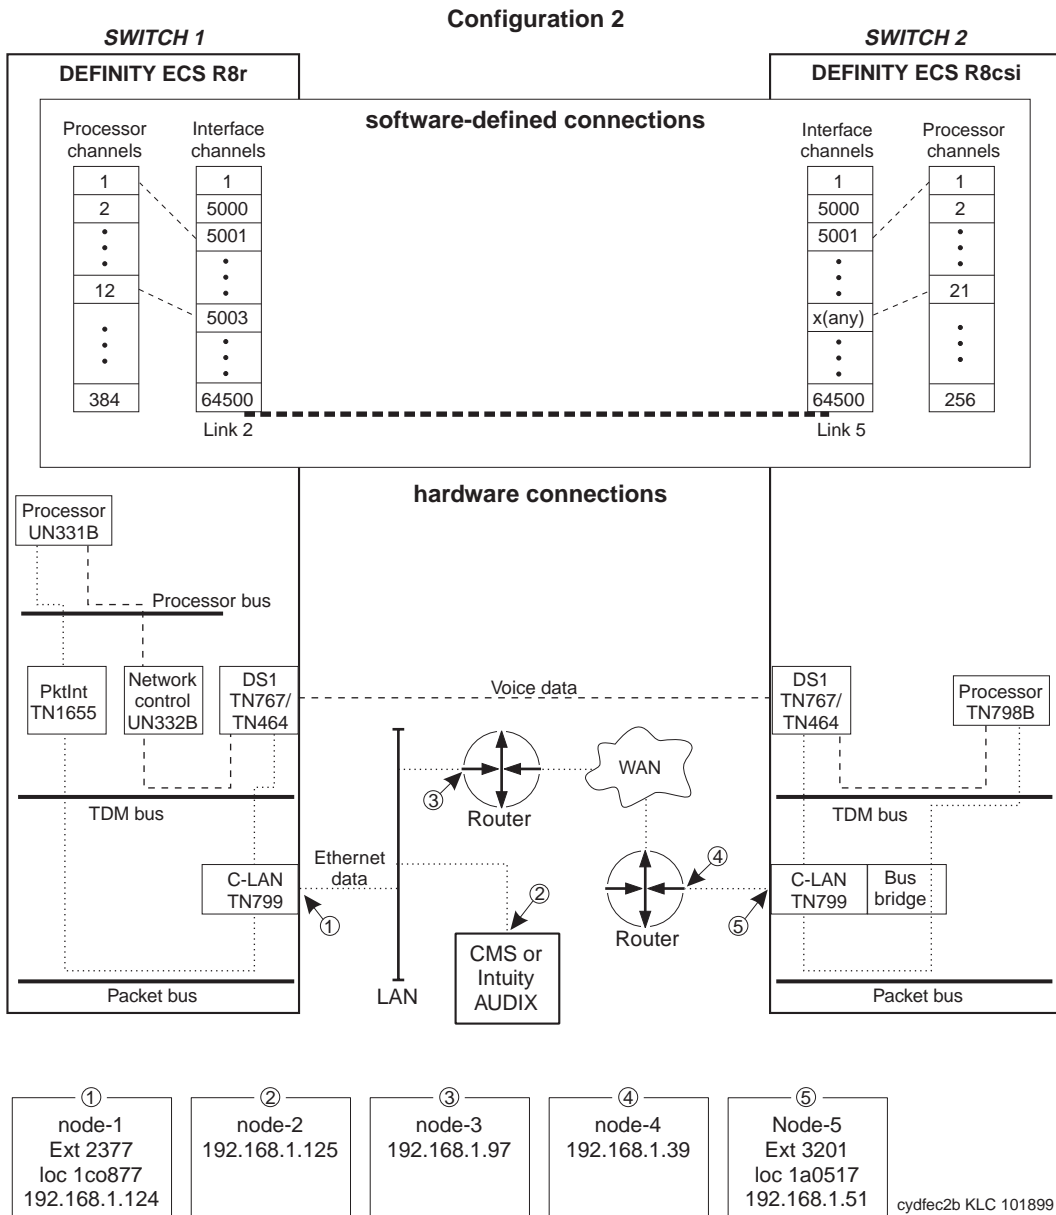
Configuration 2

SWITCH 1

SWITCH 2

DEFINITY ECS R8r

DEFINITY ECS R8csi

software-defined connections

Processor channels

Interface channels

| Processor channels | Interface channels |
|---|---|
| 1 | 1 |
| 2 | 5000 |
| • | 5001 |
| 12 | • |
| • | 5003 |
| 384 | 64500 |

Link 2

Interface channels

Processor channels

| Interface channels | Processor channels |
|---|---|
| 1 | 1 |
| 5000 | 2 |
| 5001 | • |
| • | 21 |
| x(any) | • |
| 64500 | 256 |

Link 5

hardware connections

Processor UN331B

Processor bus

PktInt TN1655

Network control UN332B

DS1 TN767/ TN464

Voice data

DS1 TN767/ TN464

Processor TN798B

WAN

③

Router

TDM bus

TDM bus

Ethernet data

④

C-LAN TN799

①

②

CMS or Intuity AUDIX

Router

⑤

C-LAN TN799

Bus bridge

Packet bus

LAN

Packet bus

① node-1 Ext 2377 loc 1co877 192.168.1.124

② node-2 192.168.1.125

③ node-3 192.168.1.97

④ node-4 192.168.1.39

⑤ Node-5 Ext 3201 loc 1a0517 192.168.1.51

cydfec2b KLC 101899